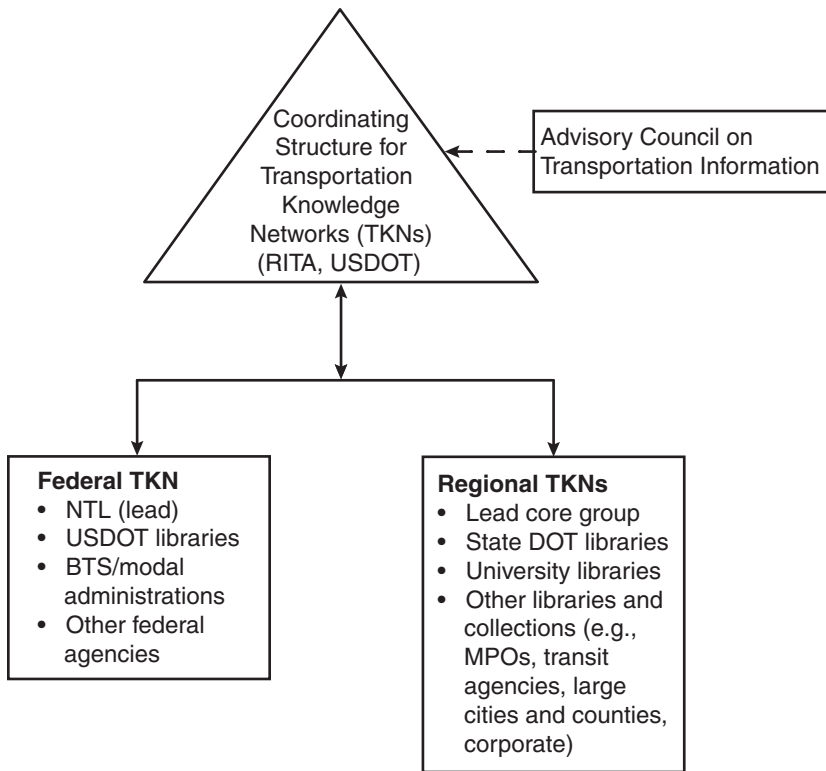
Coordinating Structure for Transportation Knowledge Networks (TKNs) (RITA, USDOT)

Advisory Council on Transportation Information

Federal TKN
• NTL (lead)
• USDOT libraries
• BTS/modal administrations
• Other federal agencies

Regional TKNs
• Lead core group
• State DOT libraries
• University libraries
• Other libraries and collections (e.g., MPOs, transit agencies, large cities and counties, corporate)